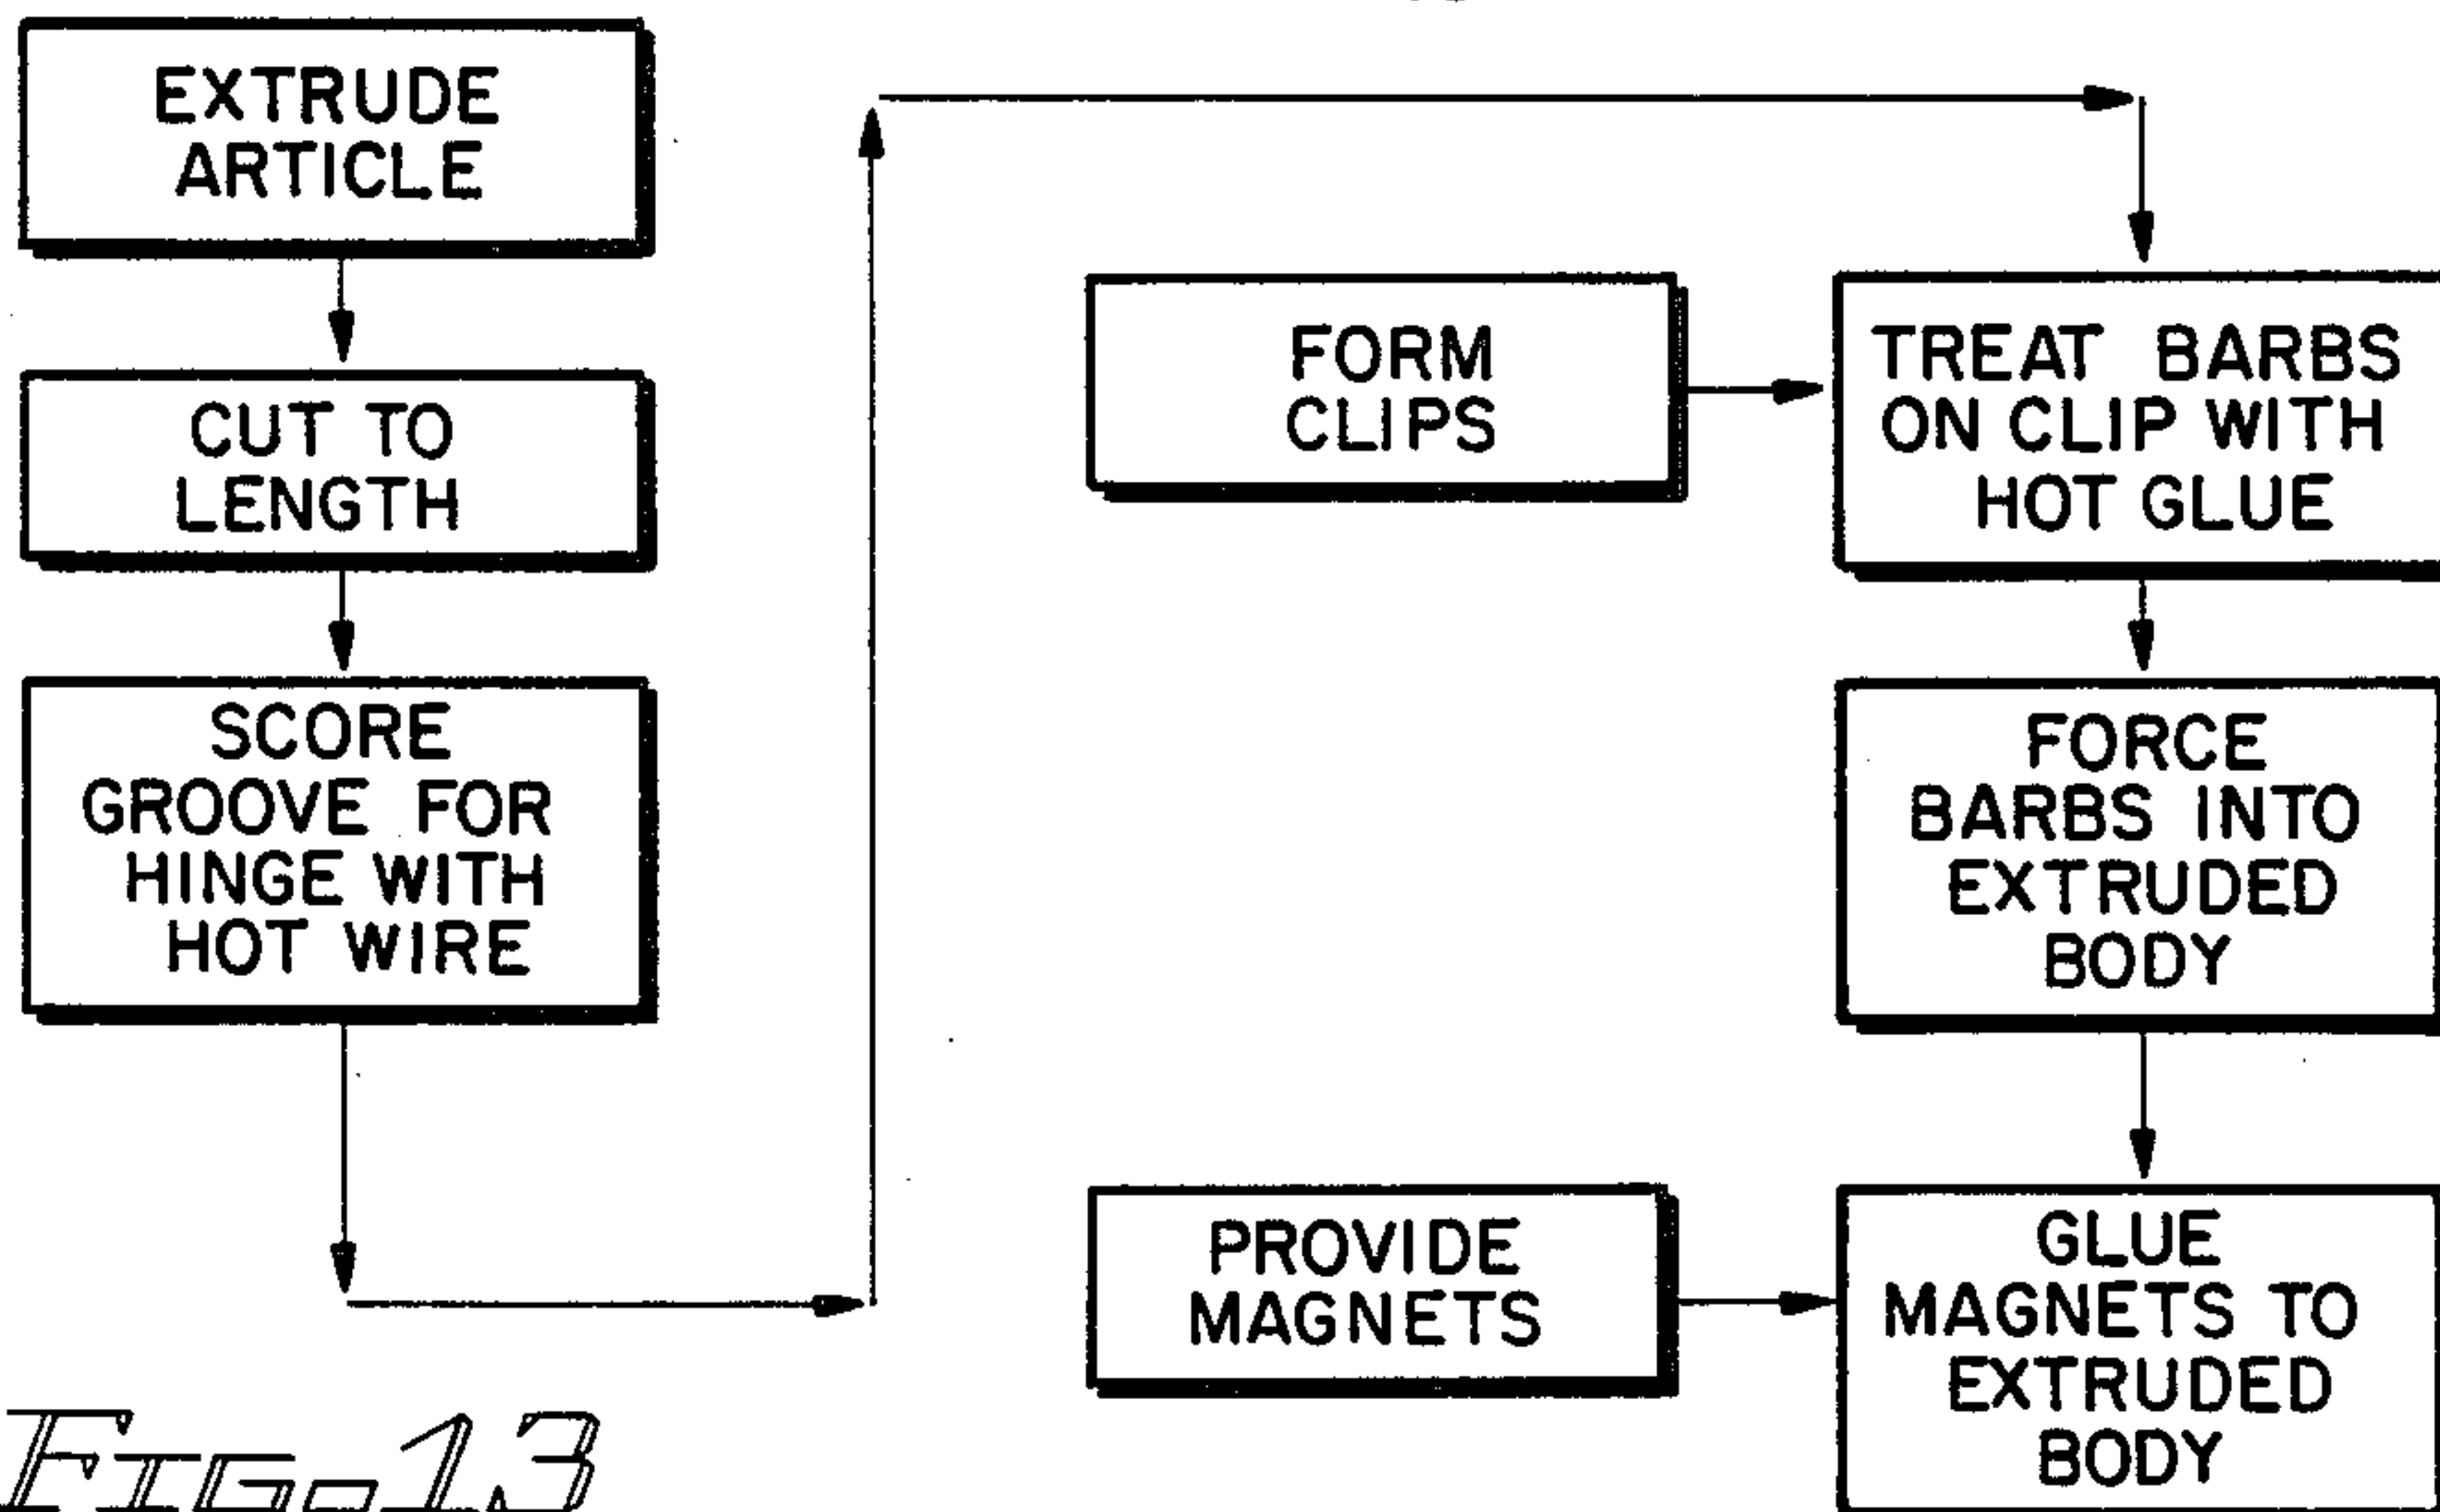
EXTRUDE ARTICLE

CUT TO LENGTH

SCORE GROOVE FOR HINGE WITH HOT WIRE

FORM CLIPS

TREAT BARBS ON CLIP WITH HOT GLUE

FORCE BARBS INTO EXTRUDED BODY

PROVIDE MAGNETS

GLUE MAGNETS TO EXTRUDED BODY

FIG. 13